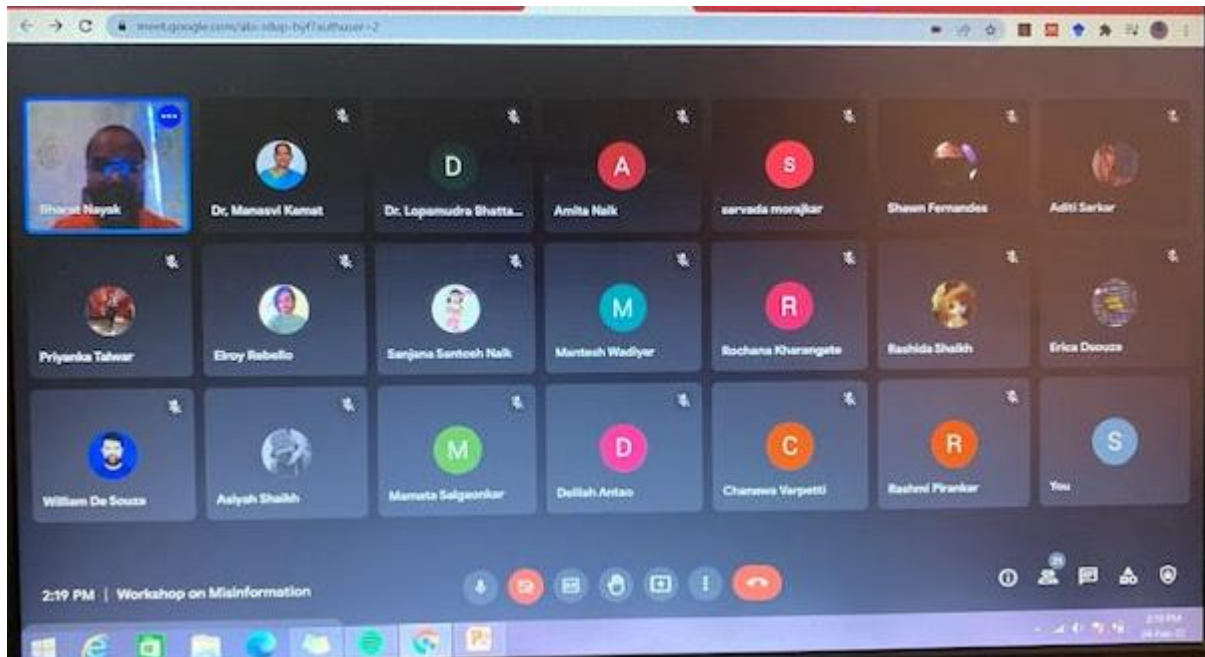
meet.google.com/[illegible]

Bharat Nayak
D
Dr. Manasvi Kamat
Dr. Lopamudra Bhatta...
A
Amita Naik
S
sarvada morajkar
Shawn Fernandes
Aditi Sarkar
Priyanka Talwar
Elroy Rebello
Sanjana Santosh Naik
M
Mantesh Wadiyar
R
Rochana Kharangate
Rashida Shaikh
Erica Dsouza
William De Souza
Aaliyah Shaikh
M
Mamata Salgaonkar
D
Delilah Antao
C
Chanawa Varpetti
R
Rashmi Pirankar
S
You

2:19 PM | Workshop on Misinformation

21

2:19 PM
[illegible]